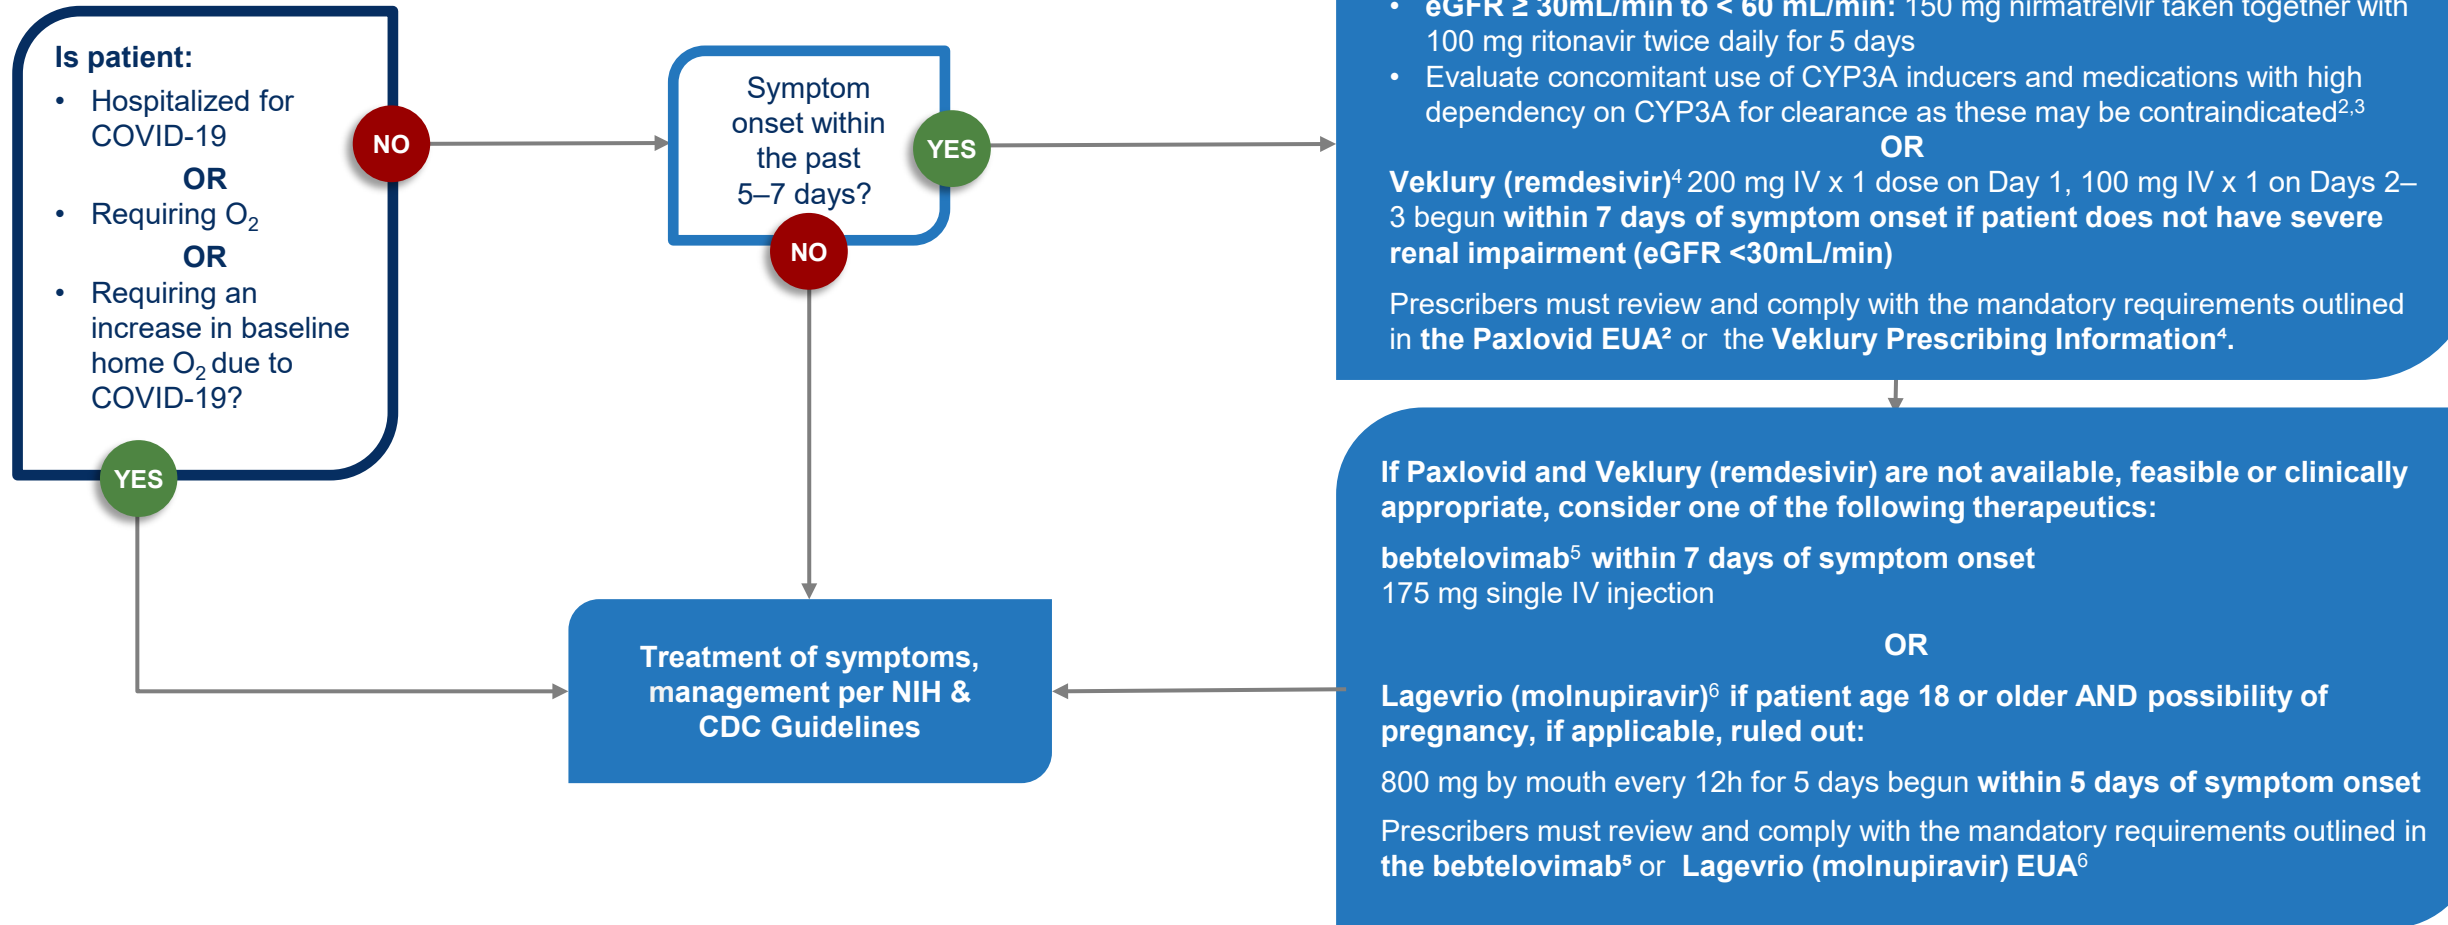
Is patient:

- Hospitalized for COVID-19

OR

- Requiring $O_2$

OR

- Requiring an increase in baseline home $O_2$ due to COVID-19?

NO

YES

Symptom onset within the past 5–7 days?

YES

NO

- eGFR ≥ 30mL/min to < 60 mL/min: 150 mg nirmatrelvir taken together with 100 mg ritonavir twice daily for 5 days
- Evaluate concomitant use of CYP3A inducers and medications with high dependency on CYP3A for clearance as these may be contraindicated$^{2,3}$

OR

Veklury (remdesivir)$^4$ 200 mg IV x 1 dose on Day 1, 100 mg IV x 1 on Days 2–3 begun within 7 days of symptom onset if patient does not have severe renal impairment (eGFR <30mL/min)

Prescribers must review and comply with the mandatory requirements outlined in the Paxlovid EUA² or the Veklury Prescribing Information⁴.

If Paxlovid and Veklury (remdesivir) are not available, feasible or clinically appropriate, consider one of the following therapeutics:

bebtelovimab$^5$ within 7 days of symptom onset
175 mg single IV injection

OR

Lagevrio (molnupiravir)$^6$ if patient age 18 or older AND possibility of pregnancy, if applicable, ruled out:

800 mg by mouth every 12h for 5 days begun within 5 days of symptom onset

Prescribers must review and comply with the mandatory requirements outlined in the bebtelovimab⁵ or Lagevrio (molnupiravir) EUA$^6$

Treatment of symptoms, management per NIH & CDC Guidelines